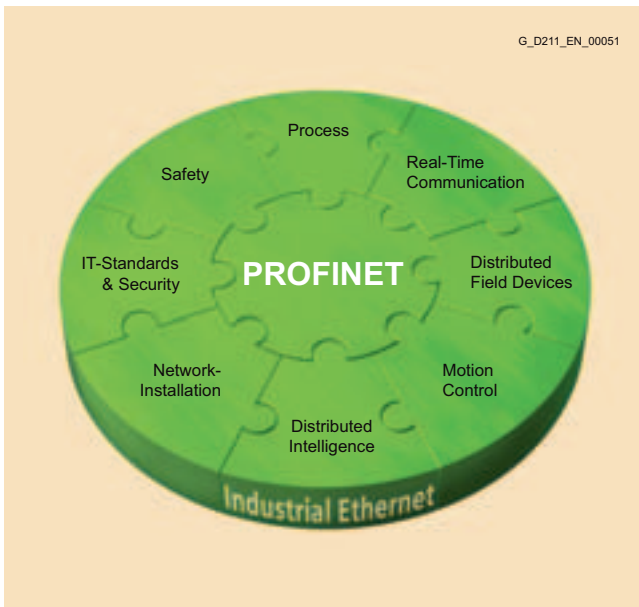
G_D211_EN_00051

Process

Real-Time Communication

Safety

IT-Standards & Security

PROFINET

Distributed Field Devices

Network-Installation

Motion Control

Distributed Intelligence

Industrial Ethernet